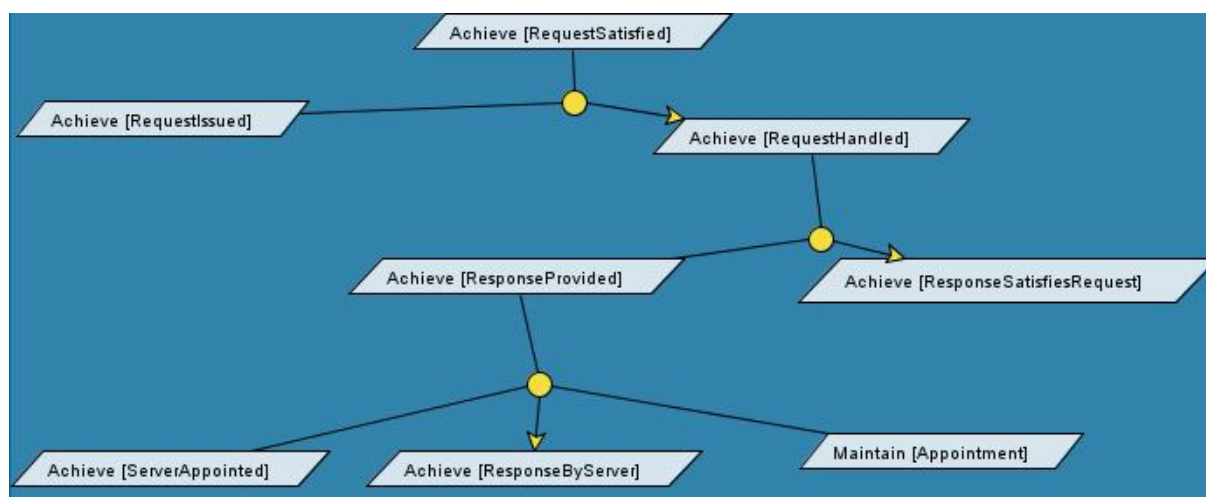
Achieve [RequestSatisfied]

Achieve [RequestIssued]

Achieve [RequestHandled]

Achieve [ResponseProvided]

Achieve [ResponseSatisfiesRequest]

Achieve [ServerAppointed]

Achieve [ResponseByServer]

Maintain [Appointment]